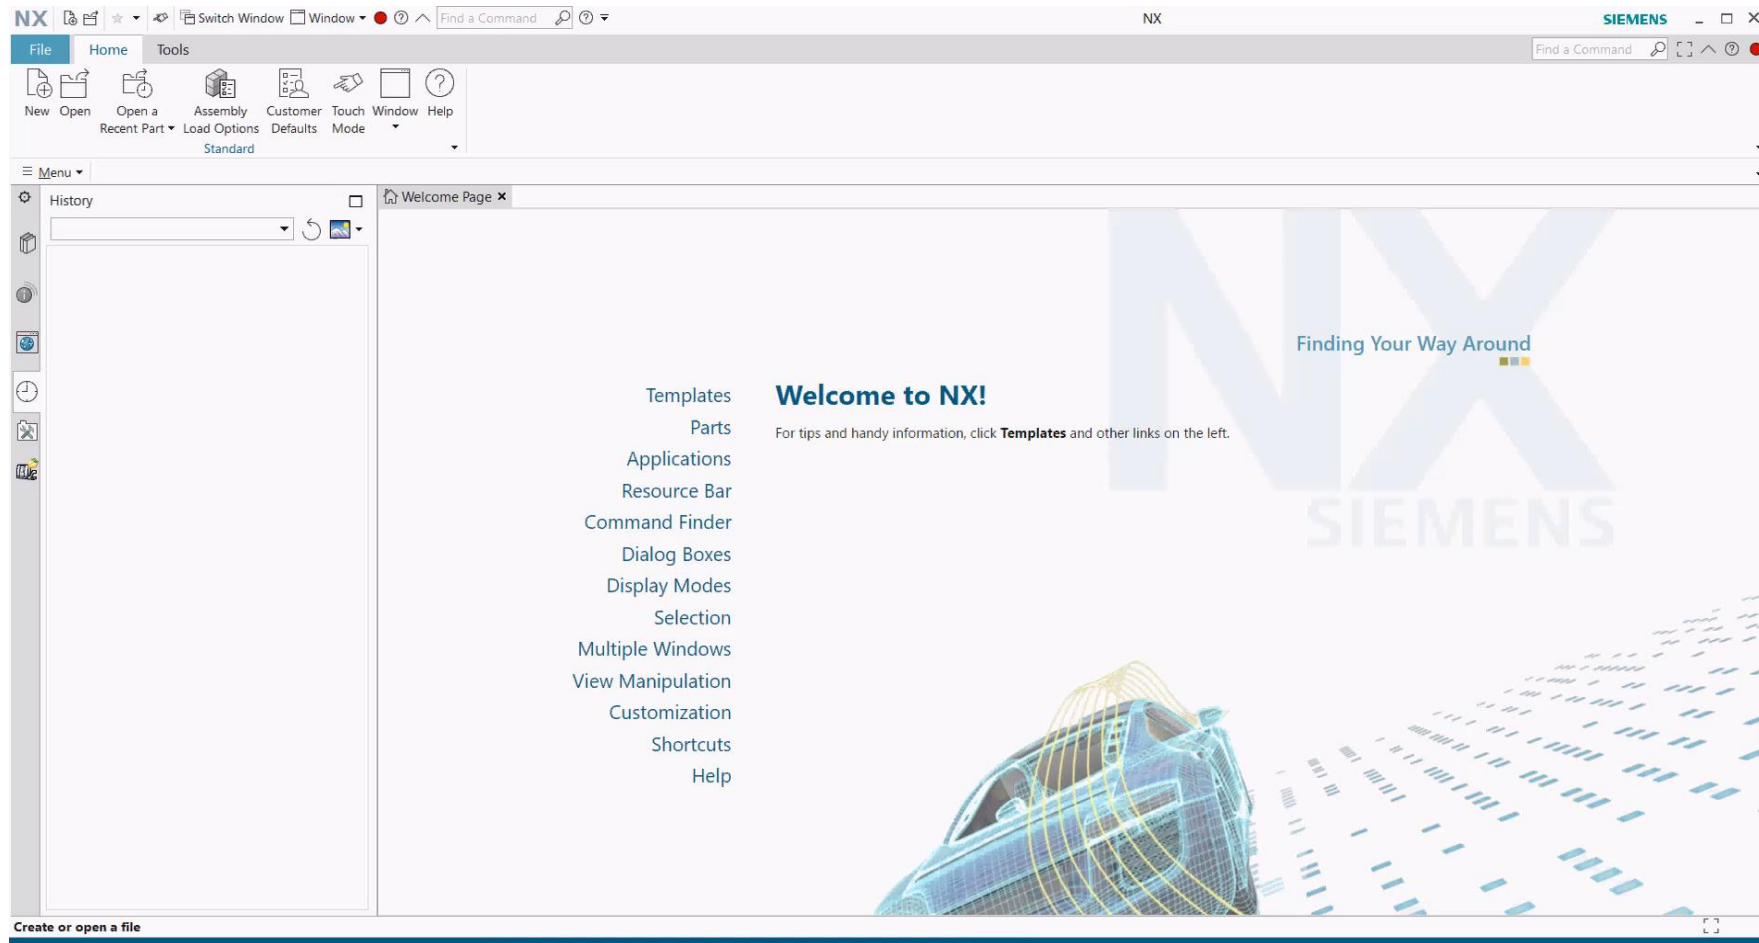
NX Switch Window Window Find a Command NX SIEMENS

File Home Tools Find a Command

New Open Open a Recent Part Assembly Load Options Customer Defaults Touch Mode Window Help

Standard

Menu

History

Welcome Page ×

Finding Your Way Around

Templates
Parts
Applications
Resource Bar
Command Finder
Dialog Boxes
Display Modes
Selection
Multiple Windows
View Manipulation
Customization
Shortcuts
Help

Welcome to NX!

For tips and handy information, click **Templates** and other links on the left.

NX SIEMENS

Create or open a file